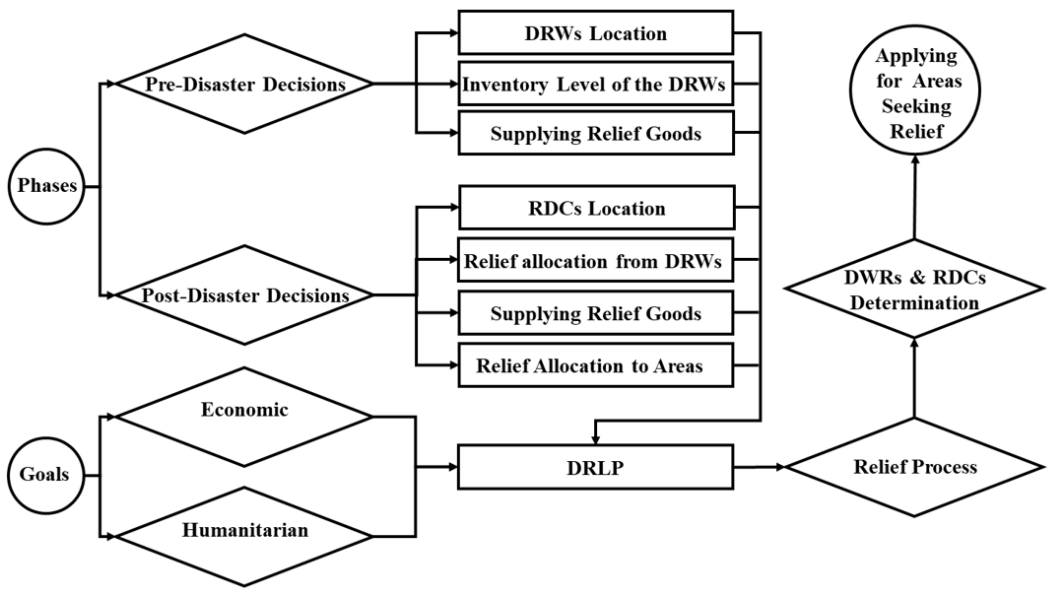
Phases

Pre-Disaster Decisions

DRWs Location

Inventory Level of the DRWs

Supplying Relief Goods

Post-Disaster Decisions

RDCs Location

Relief allocation from DRWs

Supplying Relief Goods

Relief Allocation to Areas

Applying for Areas Seeking Relief

DWRs & RDCs Determination

Goals

Economic

Humanitarian

DRLP

Relief Process